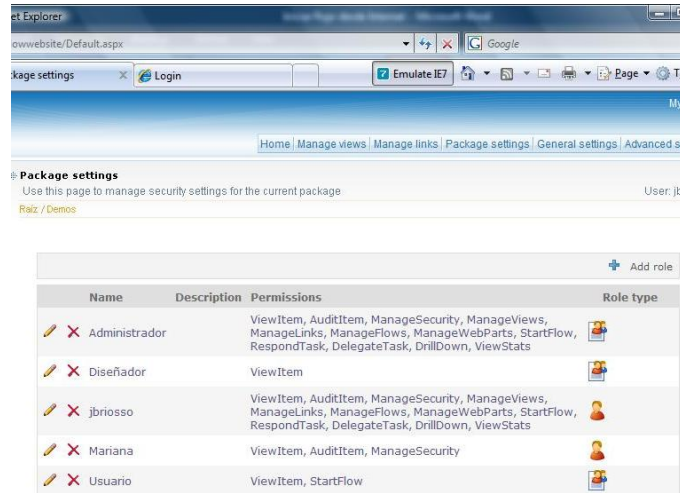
et Explorer
owwebsite/Default.aspx
Google
kage settings
Login
Emulate IE7
Page
My
Home | Manage views | Manage links | Package settings | General settings | Advanced s
Package settings
Use this page to manage security settings for the current package
User: jb
Raiz / Demos
Add role

| | Name | Description | Permissions | Role type |
|---|---|---|---|---|
| | Administrador | | ViewItem, AuditItem, ManageSecurity, ManageViews, ManageLinks, ManageFlows, ManageWebParts, StartFlow, RespondTask, DelegateTask, DrillDown, ViewStats | |
| | Diseñador | | ViewItem | |
| | jbriosso | | ViewItem, AuditItem, ManageSecurity, ManageViews, ManageLinks, ManageFlows, ManageWebParts, StartFlow, RespondTask, DelegateTask, DrillDown, ViewStats | |
| | Mariana | | ViewItem, AuditItem, ManageSecurity | |
| | Usuario | | ViewItem, StartFlow | |